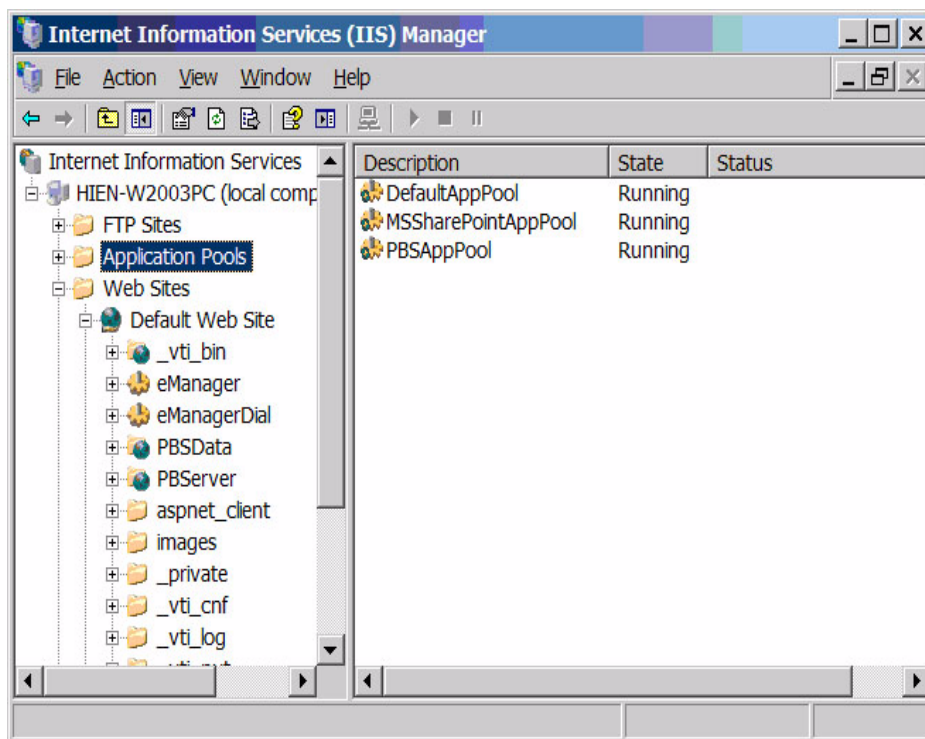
Internet Information Services (IIS) Manager

File Action View Window Help

Internet Information Services
HIEN-W2003PC (local comp
FTP Sites
Application Pools
Web Sites
Default Web Site
_vti_bin
eManager
eManagerDial
PBSData
PBServer
aspnet_client
images
_private
_vti_cnf
_vti_log
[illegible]

| Description | State | Status |
|---|---|---|
| DefaultAppPool | Running | |
| MSSharePointAppPool | Running | |
| PBSAppPool | Running | |